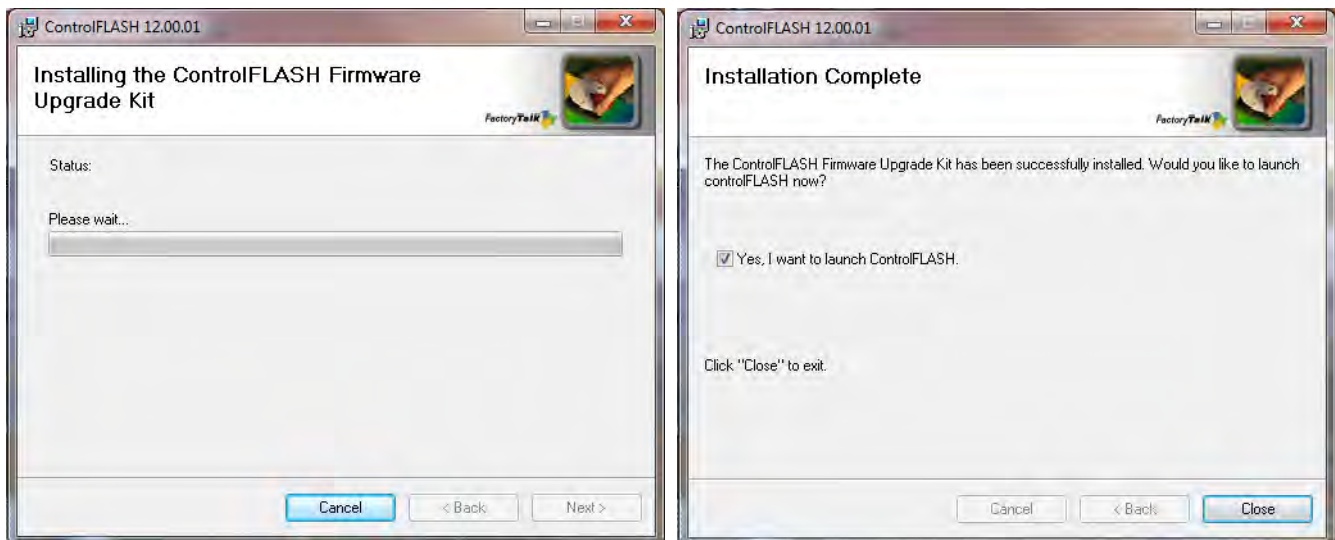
ControlFLASH 12.00.01

Installing the ControlFLASH Firmware Upgrade Kit

FactoryTalk

Status:

Please wait...

Cancel

< Back

Next >

ControlFLASH 12.00.01

Installation Complete

FactoryTalk

The ControlFLASH Firmware Upgrade Kit has been successfully installed. Would you like to launch controlFLASH now?

Yes, I want to launch ControlFLASH.

Click "Close" to exit.

Cancel

< Back

Close